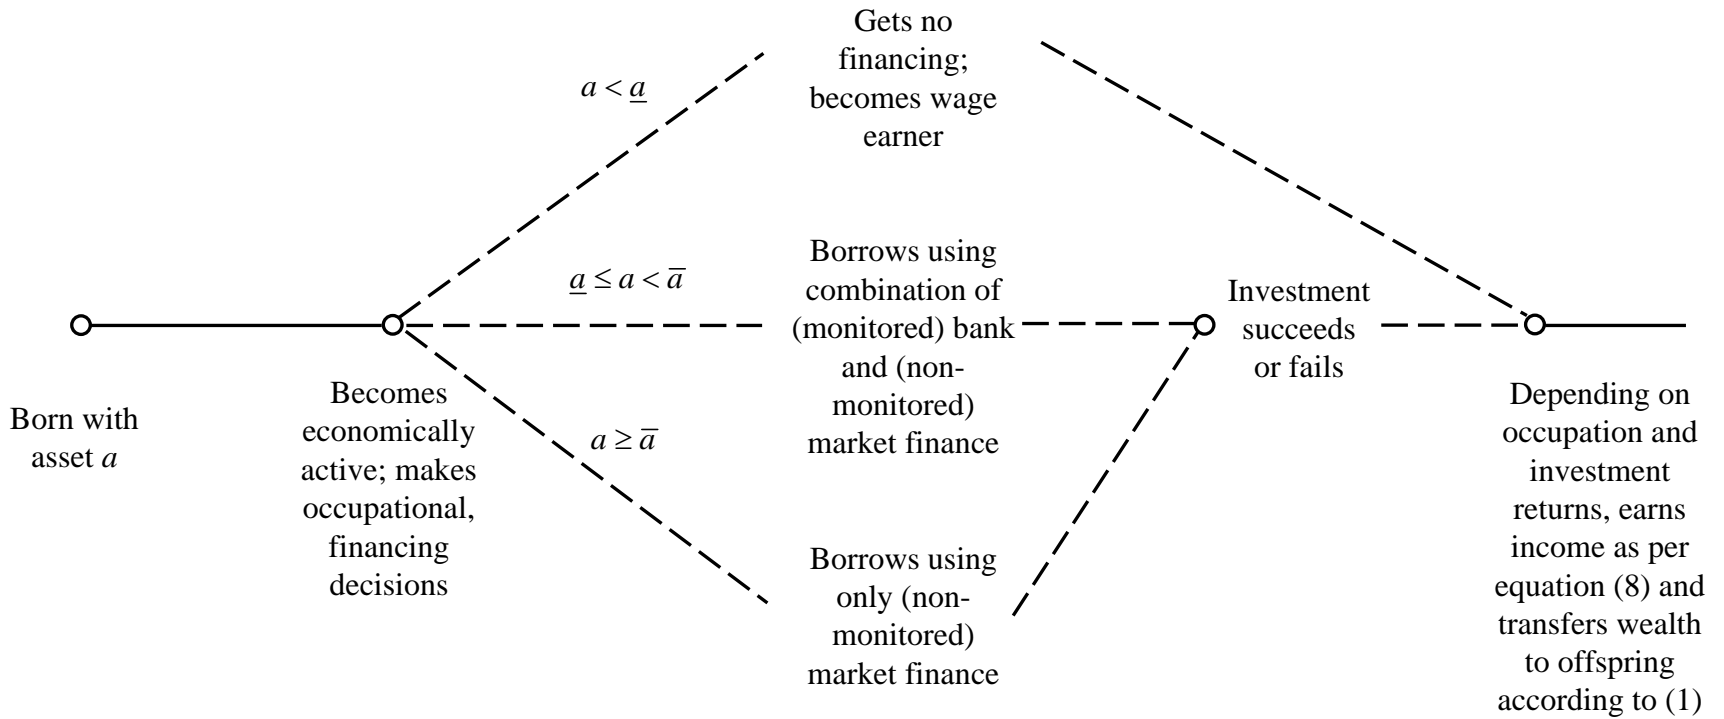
Gets no financing; becomes wage earner

$a < \underline{a}$

Borrows using combination of (monitored) bank and (non-monitored) market finance

$\underline{a} \le a < \overline{a}$

Investment succeeds or fails

$a \ge \overline{a}$

Born with asset $a$

Becomes economically active; makes occupational, financing decisions

Borrows using only (non-monitored) market finance

Depending on occupation and investment returns, earns income as per equation (8) and transfers wealth to offspring according to (1)